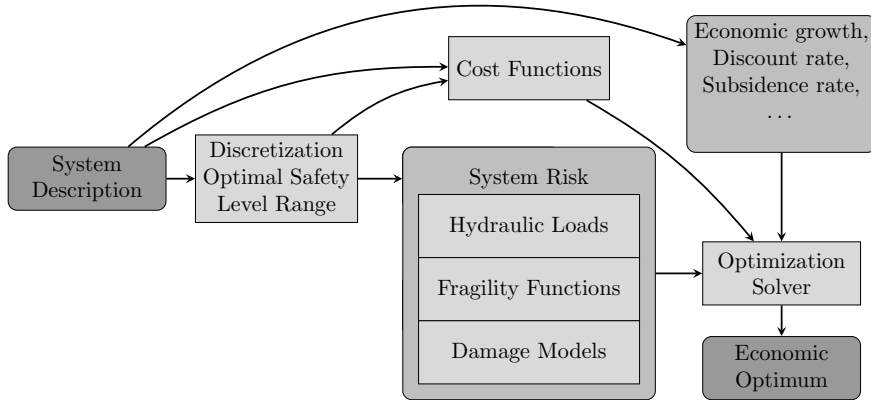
Economic growth, Discount rate, Subsidence rate, . . .

Cost Functions

System Description

Discretization Optimal Safety Level Range

System Risk

Hydraulic Loads

Fragility Functions

Damage Models

Optimization Solver

Economic Optimum